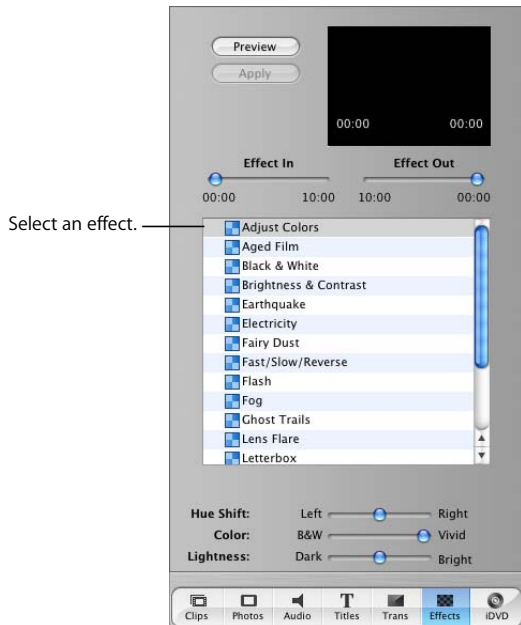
Preview

Apply

00:00

00:00

Effect In

Effect Out

00:00

10:00

10:00

00:00

Select an effect.

Adjust Colors
Aged Film
Black & White
Brightness & Contrast
Earthquake
Electricity
Fairy Dust
Fast/Slow/Reverse
Flash
Fog
Ghost Trails
Lens Flare
Letterbox

Hue Shift: Left Right
Color: B&W Vivid
Lightness: Dark Bright

Clips Photos Audio Titles Trans Effects iDVD